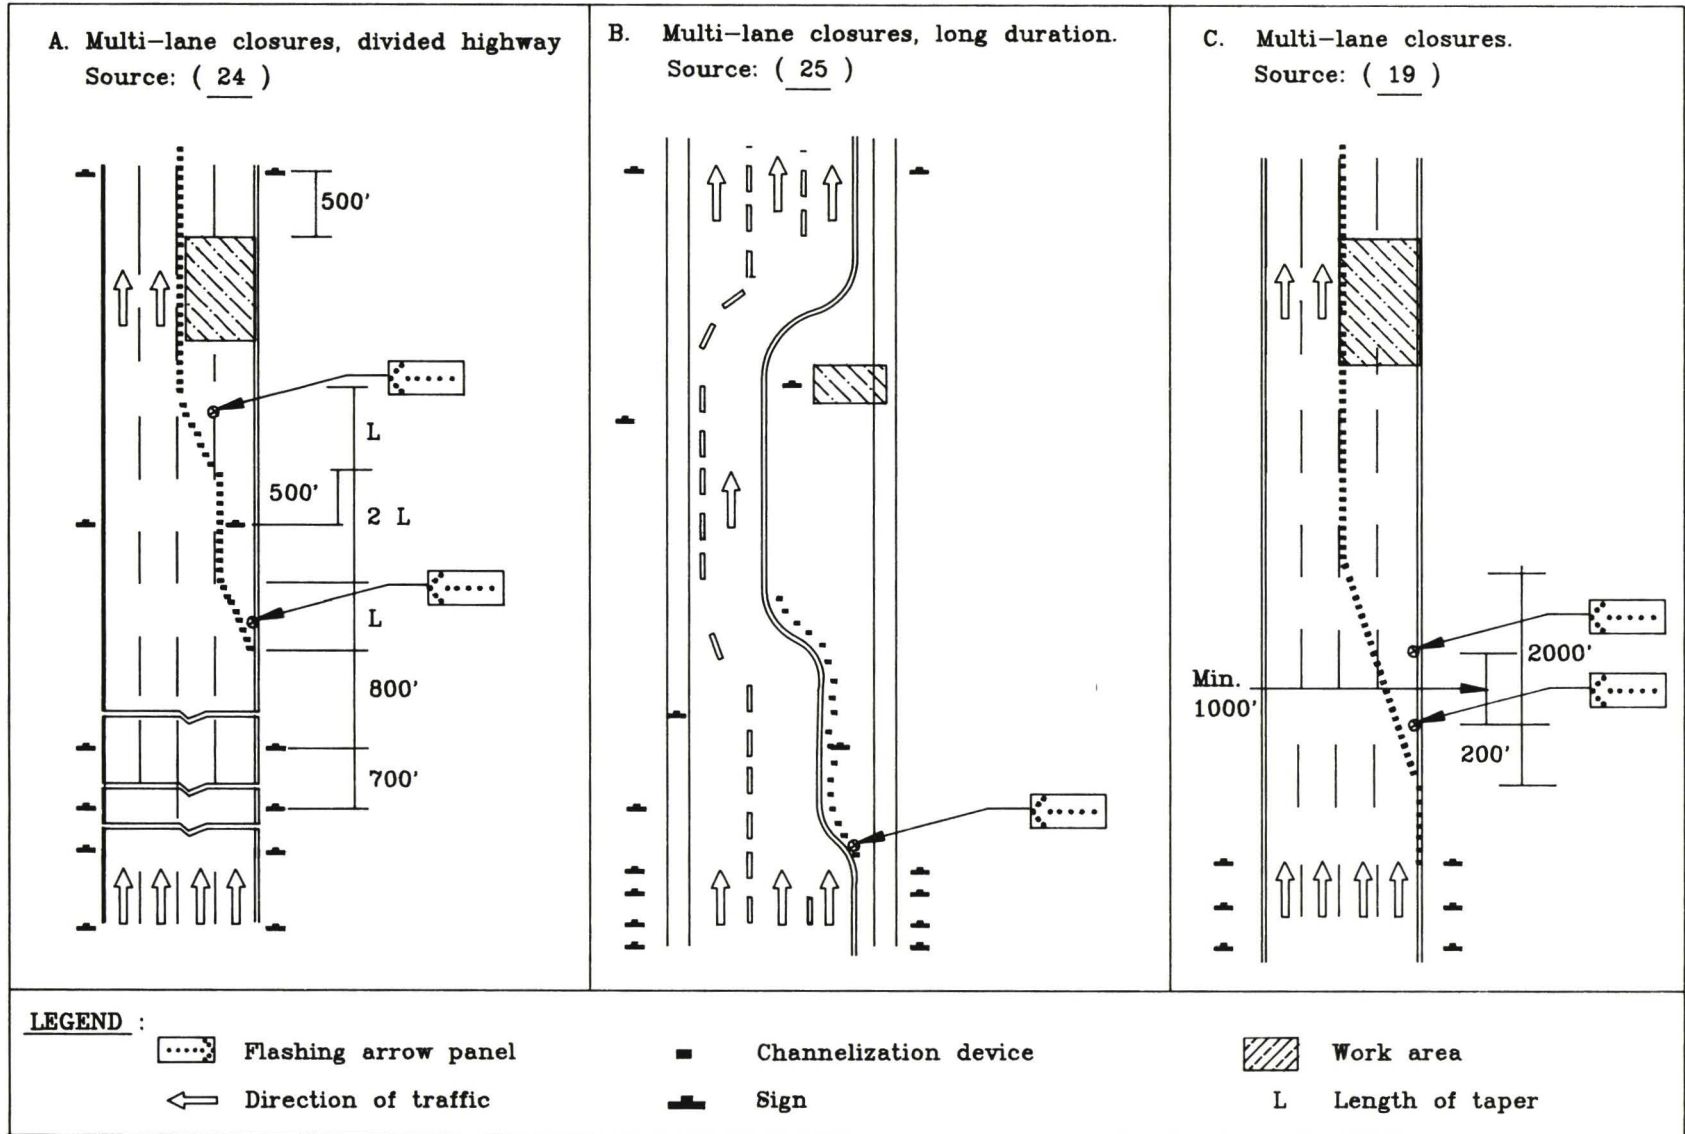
A. Multi–lane closures, divided highway
Source: ( 24 )

500'
L
500'
2 L
L
800'
700'

B. Multi–lane closures, long duration.
Source: ( 25 )

C. Multi–lane closures.
Source: ( 19 )

2000'
Min.
1000'
200'

LEGEND :
Flashing arrow panel
Channelization device
Work area
Direction of traffic
Sign
L Length of taper